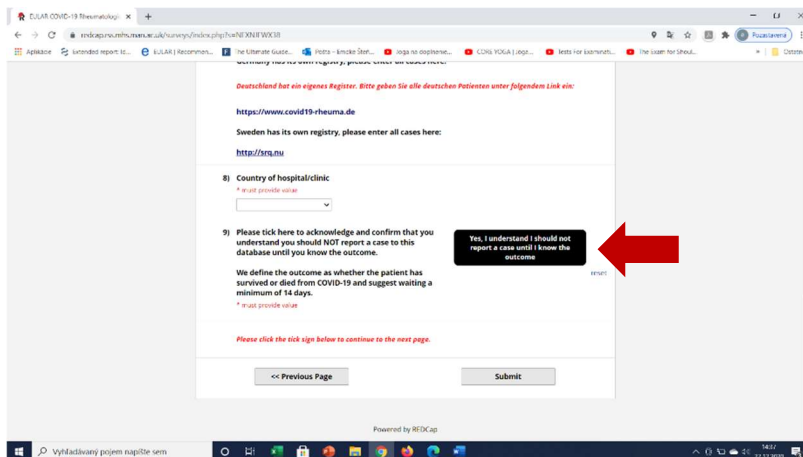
EULAR COVID-19 Rheumatologic ×  +

redcap.rc.mhs.man.ac.uk/surveys/index.php?s=NFXNFWX38

Aplikace  Extended report ...  EULAR | Recommen...  The Ultimate Guide...  Pošta – Šimoke Štef...  Joga na doplnenie...  CORE YOGA | Joga...  Tests For Examinati...  The Exam for Shoul...  Ostatní

Germany has its own registry, please enter all cases here:

Deutschland hat ein eigenes Register. Bitte geben Sie alle deutschen Patienten unter folgendem Link ein:

https://www.covid19-rheuma.de

Sweden has its own registry, please enter all cases here:

http://srq.nu

8) Country of hospital/clinic
* must provide value

9) Please tick here to acknowledge and confirm that you understand you should NOT report a case to this database until you know the outcome.

We define the outcome as whether the patient has survived or died from COVID-19 and suggest waiting a minimum of 14 days.
* must provide value

Yes, I understand I should not report a case until I know the outcome

reset

Please click the tick sign below to continue to the next page.

<< Previous Page

Submit

Powered by REDCap

Vyhľadávaný pojem napíšte sem

14:37
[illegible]